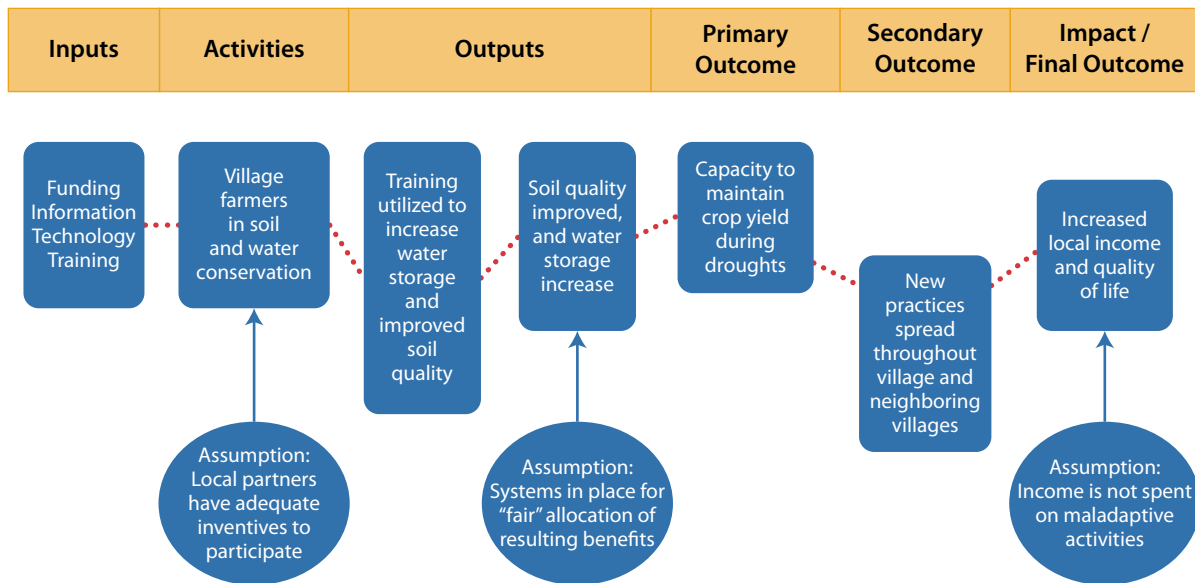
| Inputs | Activities | Outputs | Primary Outcome | Secondary Outcome | Impact / Final Outcome |
|---|---|---|---|---|---|

Funding Information Technology Training

Village farmers in soil and water conservation

Training utilized to increase water storage and improved soil quality

Soil quality improved, and water storage increase

Capacity to maintain crop yield during droughts

New practices spread throughout village and neighboring villages

Increased local income and quality of life

Assumption: Local partners have adequate inventives to participate

Assumption: Systems in place for "fair" allocation of resulting benefits

Assumption: Income is not spent on maladaptive activities